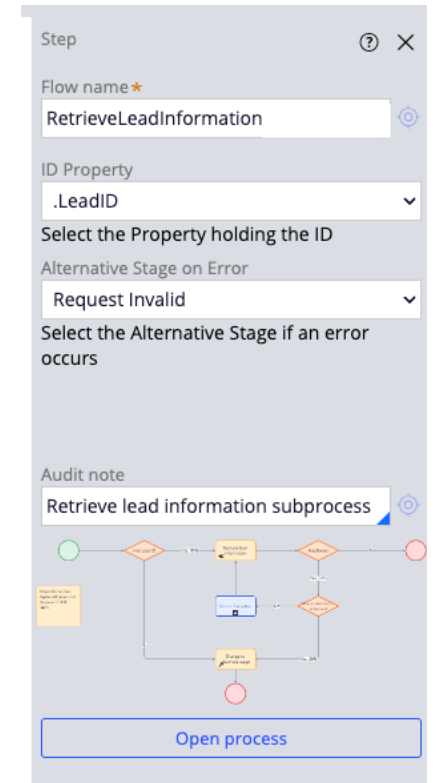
Step

?

Flow name *

RetrieveLeadInformation

ID Property

.LeadID

Select the Property holding the ID

Alternative Stage on Error

Request Invalid

Select the Alternative Stage if an error occurs

Audit note

Retrieve lead information subprocess

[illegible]

Open process